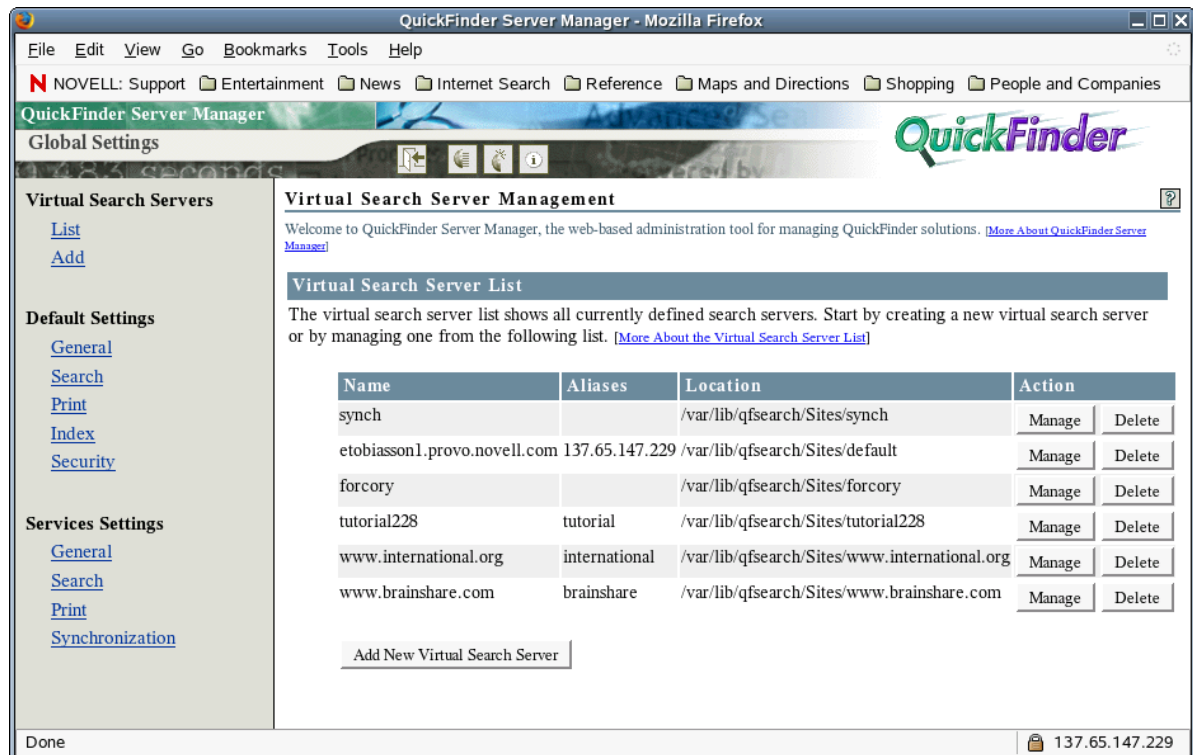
QuickFinder Server Manager - Mozilla Firefox

File Edit View Go Bookmarks Tools Help

NOVELL: Support Entertainment News Internet Search Reference Maps and Directions Shopping People and Companies

QuickFinder Server Manager
Global Settings

QuickFinder

Virtual Search Servers
List
Add

Default Settings
General
Search
Print
Index
Security

Services Settings
General
Search
Print
Synchronization

Virtual Search Server Management

Welcome to QuickFinder Server Manager, the web-based administration tool for managing QuickFinder solutions. [More About QuickFinder Server Manager]

Virtual Search Server List

The virtual search server list shows all currently defined search servers. Start by creating a new virtual search server or by managing one from the following list. [More About the Virtual Search Server List]

| Name | Aliases | Location | Action | |
|---|---|---|---|---|
| synch | | /var/lib/qfsearch/Sites/synch | Manage | Delete |
| etobiasson1.provo.novell.com | 137.65.147.229 | /var/lib/qfsearch/Sites/default | Manage | Delete |
| forcory | | /var/lib/qfsearch/Sites/forcory | Manage | Delete |
| tutorial228 | tutorial | /var/lib/qfsearch/Sites/tutorial228 | Manage | Delete |
| www.international.org | international | /var/lib/qfsearch/Sites/www.international.org | Manage | Delete |
| www.brainshare.com | brainshare | /var/lib/qfsearch/Sites/www.brainshare.com | Manage | Delete |

Add New Virtual Search Server

Done
137.65.147.229